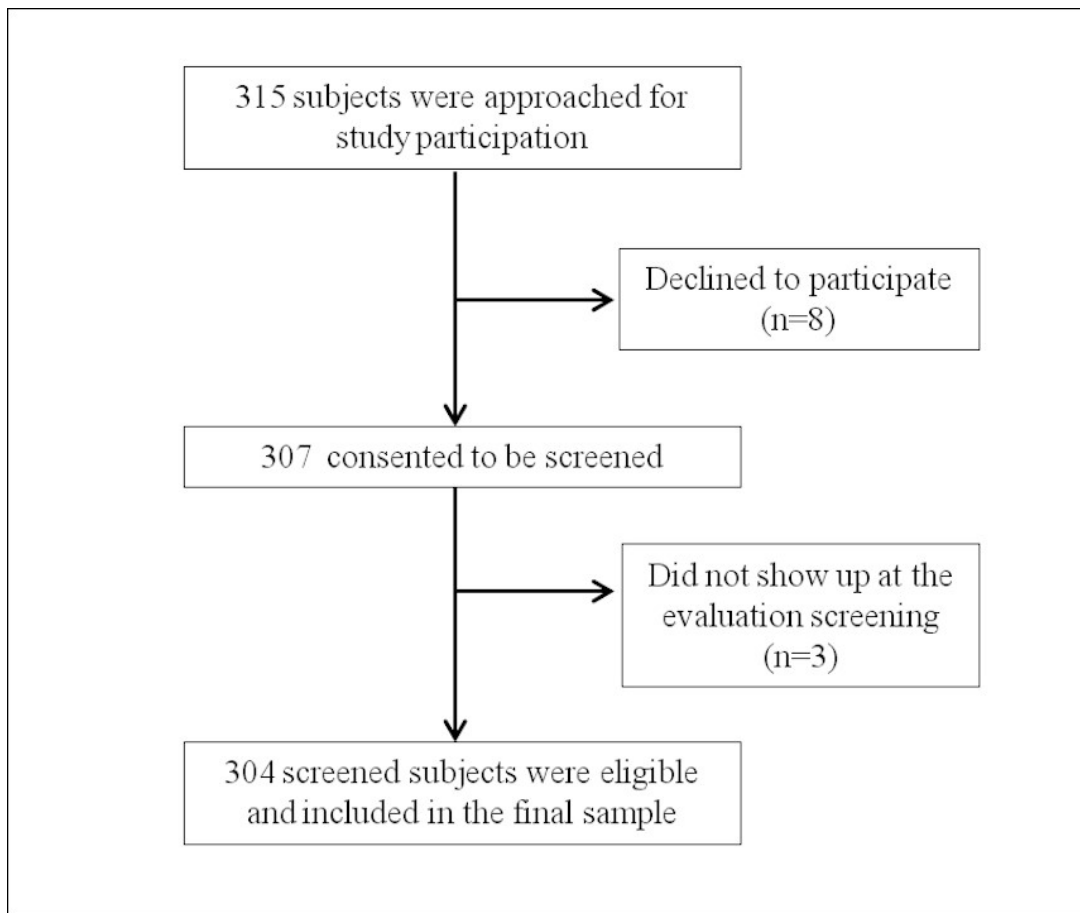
315 subjects were approached for study participation

Declined to participate (n=8)

307 consented to be screened

Did not show up at the evaluation screening (n=3)

304 screened subjects were eligible and included in the final sample